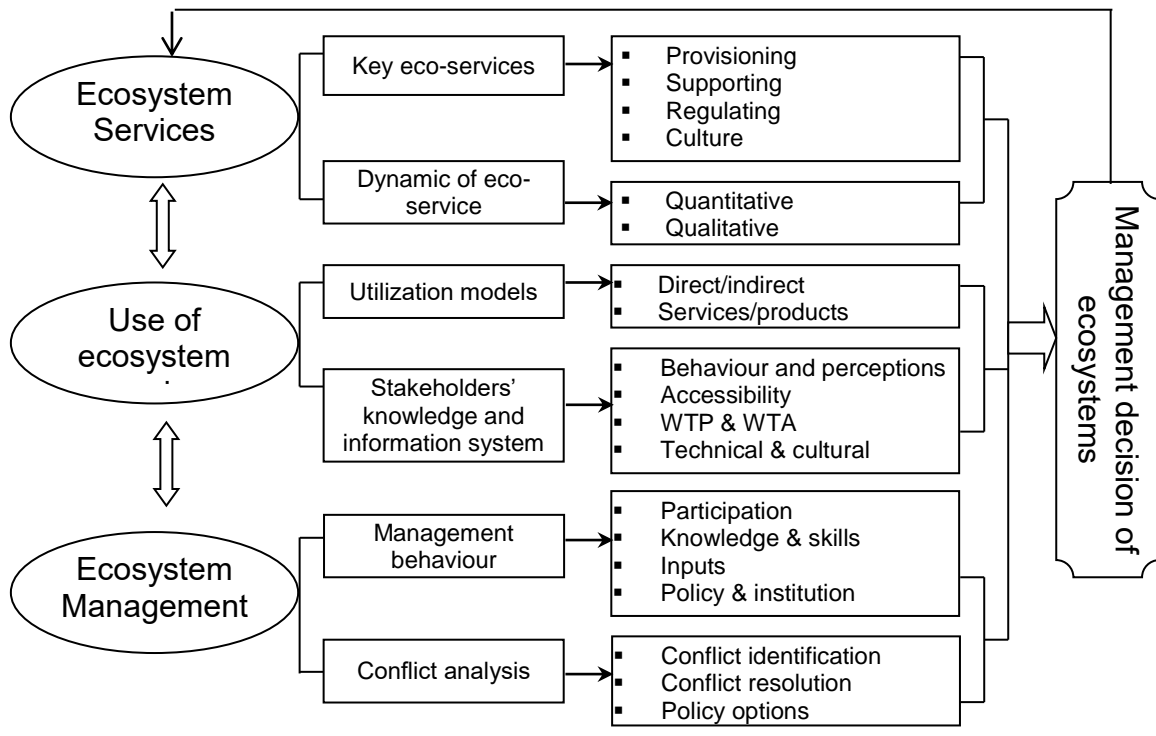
Ecosystem Services

Key eco-services

- Provisioning
- Supporting
- Regulating
- Culture

Dynamic of eco-service

- Quantitative
- Qualitative

Use of ecosystem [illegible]

Utilization models

- Direct/indirect
- Services/products

Stakeholders' knowledge and information system

- Behaviour and perceptions
- Accessibility
- WTP & WTA
- Technical & cultural

Ecosystem Management

Management behaviour

- Participation
- Knowledge & skills
- Inputs
- Policy & institution

Conflict analysis

- Conflict identification
- Conflict resolution
- Policy options

Management decision of ecosystems